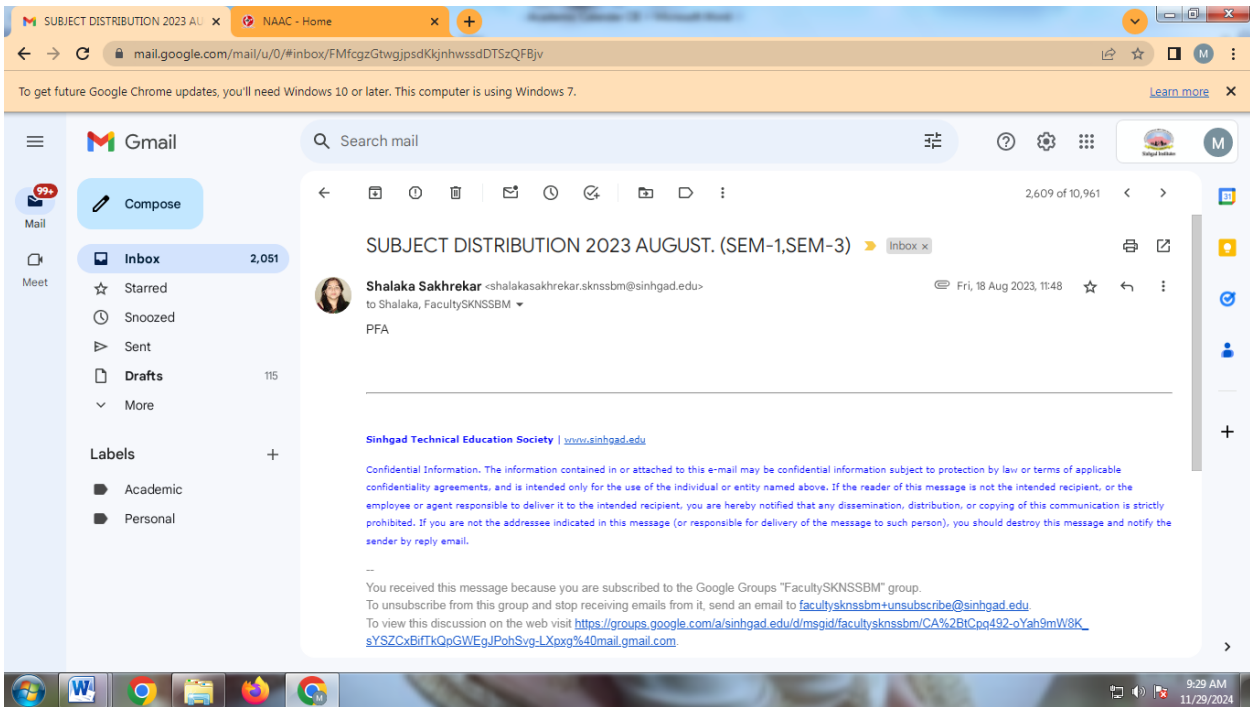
SUBJECT DISTRIBUTION 2023 AU ×
NAAC - Home ×
+
mail.google.com/mail/u/0/#inbox/FMfcgzGtwgjpsdKkjnhwssdDTSzQFBjv
M
To get future Google Chrome updates, you'll need Windows 10 or later. This computer is using Windows 7.
Learn more ×

Gmail
Search mail
M
99+
Mail
Meet
Compose
Inbox 2,051
Starred
Snoozed
Sent
Drafts 115
More
Labels +
Academic
Personal

2,609 of 10,961

SUBJECT DISTRIBUTION 2023 AUGUST. (SEM-1,SEM-3) Inbox ×

Shalaka Sakhrekar <shalakasakhrekar.sknssbm@sinhgad.edu>
to Shalaka, FacultySKNSSBM
Fri, 18 Aug 2023, 11:48

PFA

Sinhgad Technical Education Society | www.sinhgad.edu

Confidential Information. The information contained in or attached to this e-mail may be confidential information subject to protection by law or terms of applicable confidentiality agreements, and is intended only for the use of the individual or entity named above. If the reader of this message is not the intended recipient, or the employee or agent responsible to deliver it to the intended recipient, you are hereby notified that any dissemination, distribution, or copying of this communication is strictly prohibited. If you are not the addressee indicated in this message (or responsible for delivery of the message to such person), you should destroy this message and notify the sender by reply email.

--
You received this message because you are subscribed to the Google Groups "FacultySKNSSBM" group.
To unsubscribe from this group and stop receiving emails from it, send an email to facultysknssbm+unsubscribe@sinhgad.edu.
To view this discussion on the web visit https://groups.google.com/a/sinhgad.edu/d/msgid/facultysknssbm/CA%2BtCpq492-oYah9mW8K_sYSZCxBifTkQpGWEgJPohSvg-LXpxg%40mail.gmail.com.

9:29 AM
11/29/2024